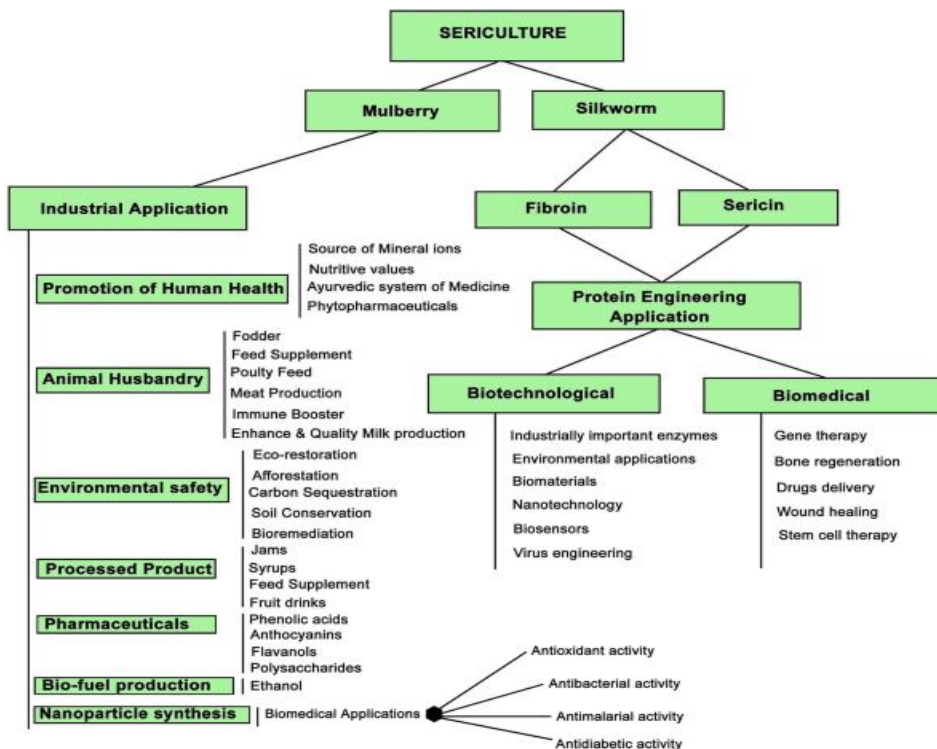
SERICULTURE

Mulberry

Silkworm

Industrial Application

Fibroin

Sericin

Promotion of Human Health

Source of Mineral ions
Nutritive values
Ayurvedic system of Medicine
Phytopharmaceuticals

Protein Engineering Application

Animal Husbandry

Fodder
Feed Supplement
Poulty Feed
Meat Production
Immune Booster
Enhance & Quality Milk production

Biotechnological

Industrially important enzymes
Environmental applications
Biomaterials
Nanotechnology
Biosensors
Virus engineering

Biomedical

Gene therapy
Bone regeneration
Drugs delivery
Wound healing
Stem cell therapy

Environmental safety

Eco-restoration
Afforestation
Carbon Sequestration
Soil Conservation
Bioremediation

Processed Product

Jams
Syrups
Feed Supplement
Fruit drinks

Pharmaceuticals

Phenolic acids
Anthocyanins
Flavanols
Polysaccharides

Bio-fuel production

Ethanol

Nanoparticle synthesis

Biomedical Applications

Antioxidant activity
Antibacterial activity
Antimalarial activity
Antidiabetic activity